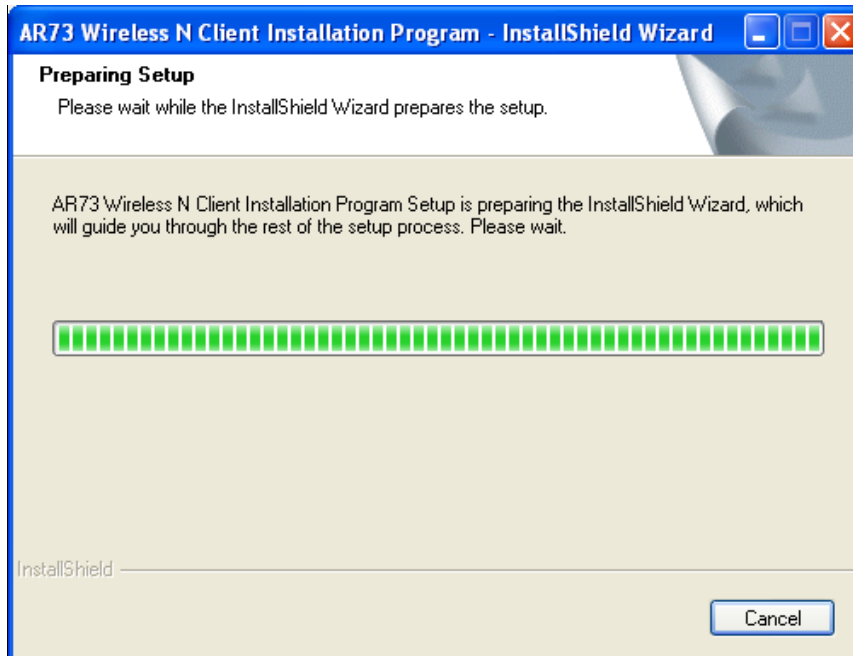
AR73 Wireless N Client Installation Program - InstallShield Wizard

Preparing Setup

Please wait while the InstallShield Wizard prepares the setup.

AR73 Wireless N Client Installation Program Setup is preparing the InstallShield Wizard, which will guide you through the rest of the setup process. Please wait.

InstallShield

Cancel